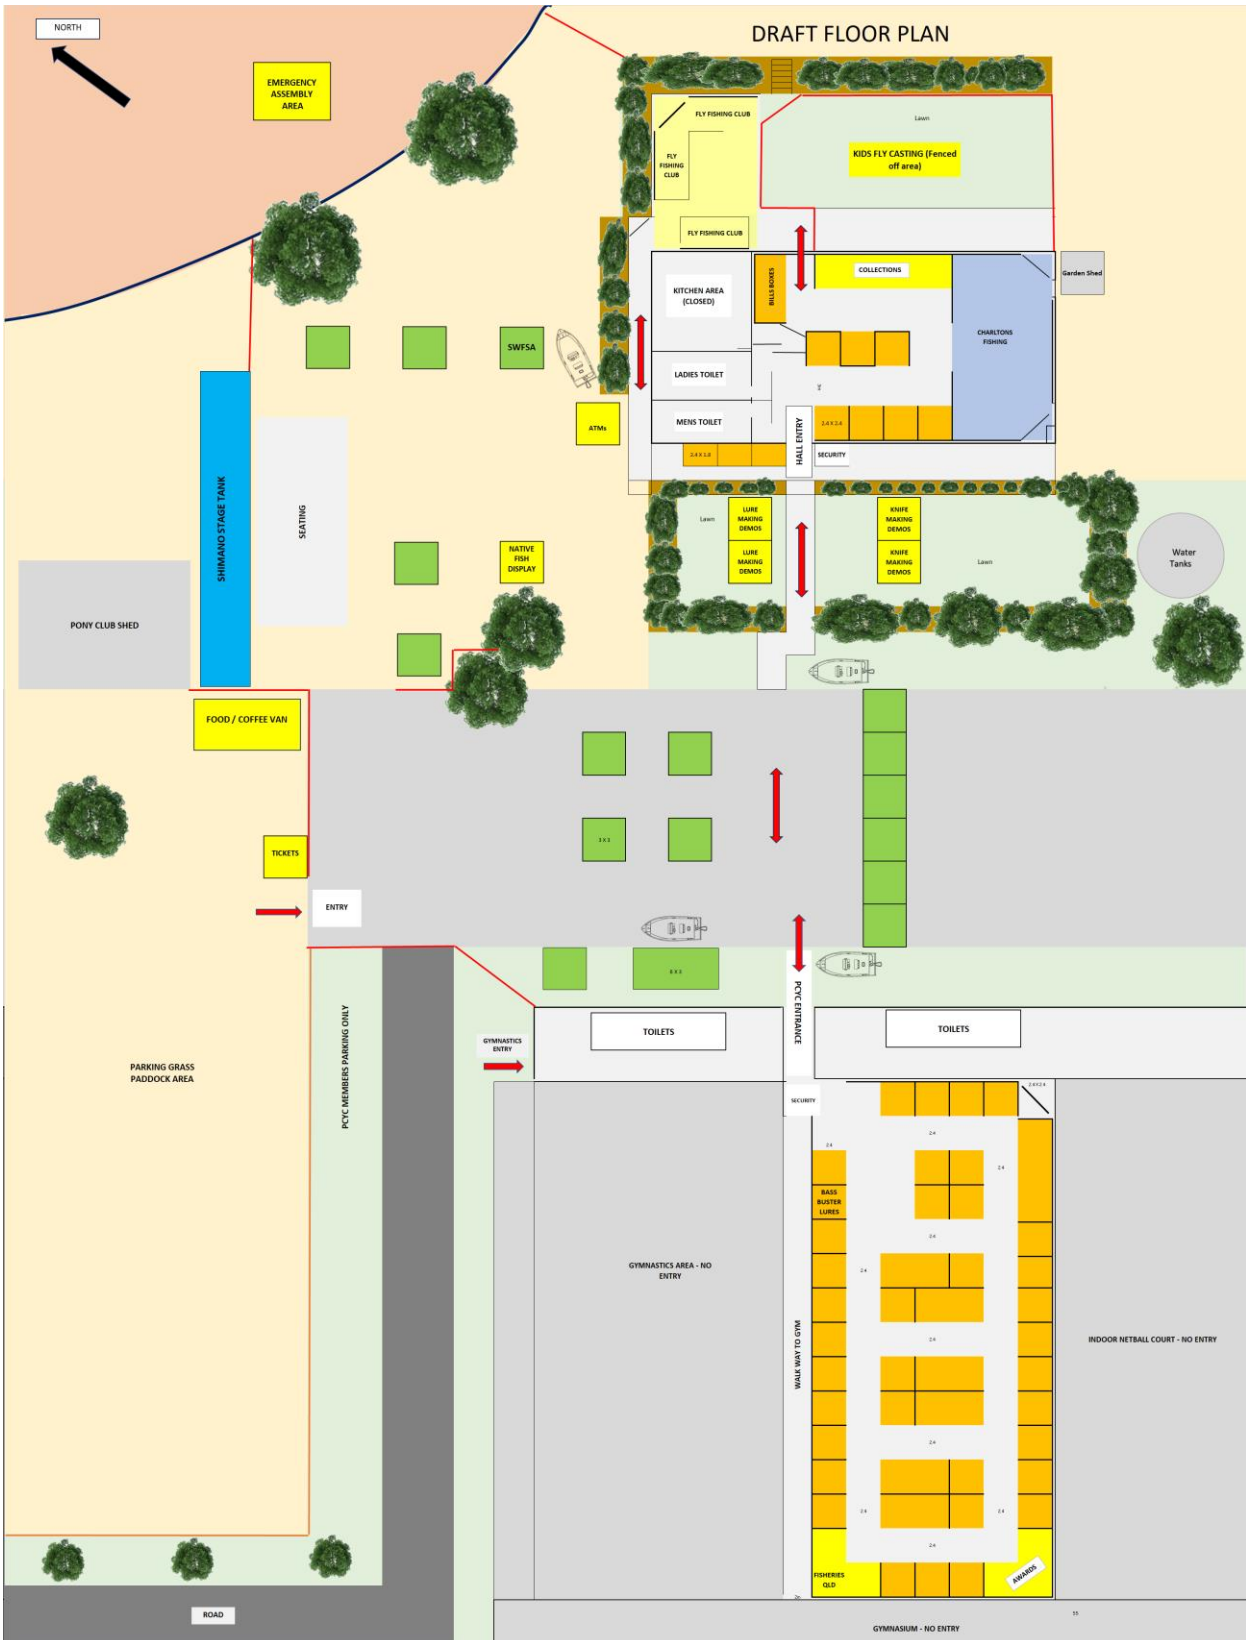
NORTH

DRAFT FLOOR PLAN

EMERGENCY ASSEMBLY AREA

FLY FISHING CLUB

Lawn

FLY FISHING CLUB

KIDS FLY CASTING (Fenced off area)

FLY FISHING CLUB

KITCHEN AREA (CLOSED)

BILLS BOXES

COLLECTIONS

Garden Shed

SWFSA

CHARLTONS FISHING

LADIES TOILET

ATMs

MENS TOILET

2.4 X 2.4

HALL ENTRY

2.4 X 1.8

SECURITY

SHIMANO STAGE TANK

SEATING

Lawn

LURE MAKING DEMOS

KNIFE MAKING DEMOS

NATIVE FISH DISPLAY

LURE MAKING DEMOS

KNIFE MAKING DEMOS

Lawn

Water Tanks

PONY CLUB SHED

FOOD / COFFEE VAN

3 X 3

TICKETS

ENTRY

6 X 3

PCYC MEMBERS PARKING ONLY

PCYC ENTRANCE

GYMNASTICS ENTRY

TOILETS

TOILETS

PARKING GRASS PADDOCK AREA

SECURITY

2.4 X 2.4

2.4

2.4

2.4

BASS BUSTER LURES

GYMNASTICS AREA - NO ENTRY

2.4

2.4

INDOOR NETBALL COURT - NO ENTRY

2.4

WALK WAY TO GYM

2.4

2.4

2.4

2.4

FISHERIES QLD

AWARDS

ROAD

GYMNASIUM - NO ENTRY